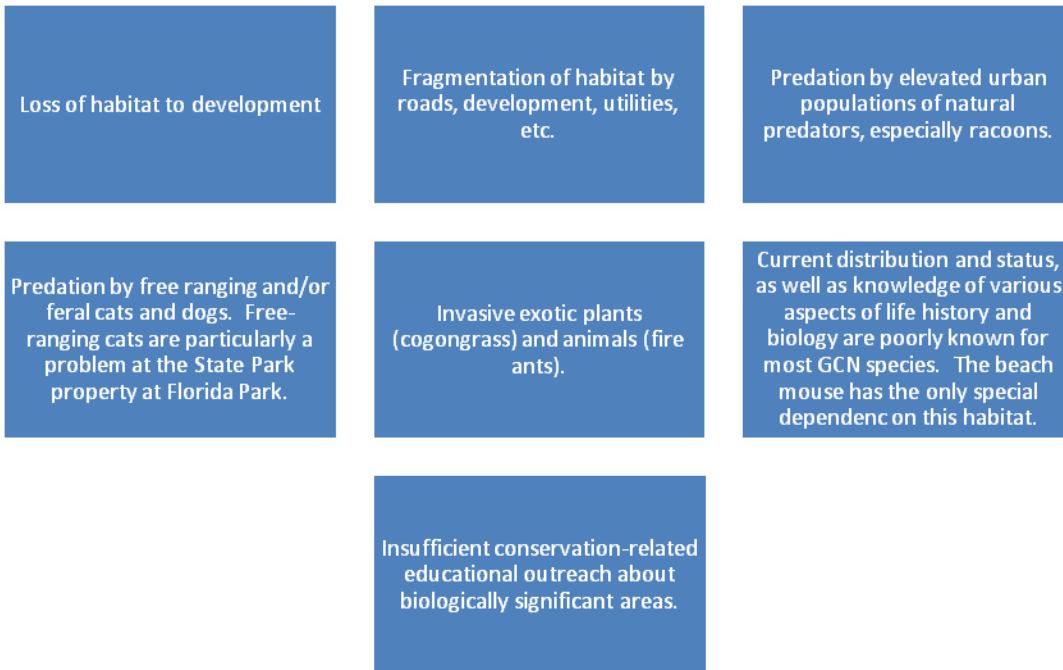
Loss of habitat to development

Fragmentation of habitat by roads, development, utilities, etc.

Predation by elevated urban populations of natural predators, especially racoons.

Predation by free ranging and/or feral cats and dogs. Free-ranging cats are particularly a problem at the State Park property at Florida Park.

Invasive exotic plants (cogongrass) and animals (fire ants).

Current distribution and status, as well as knowledge of various aspects of life history and biology are poorly known for most GCN species. The beach mouse has the only special dependenc on this habitat.

Insufficient conservation-related educational outreach about biologically significant areas.